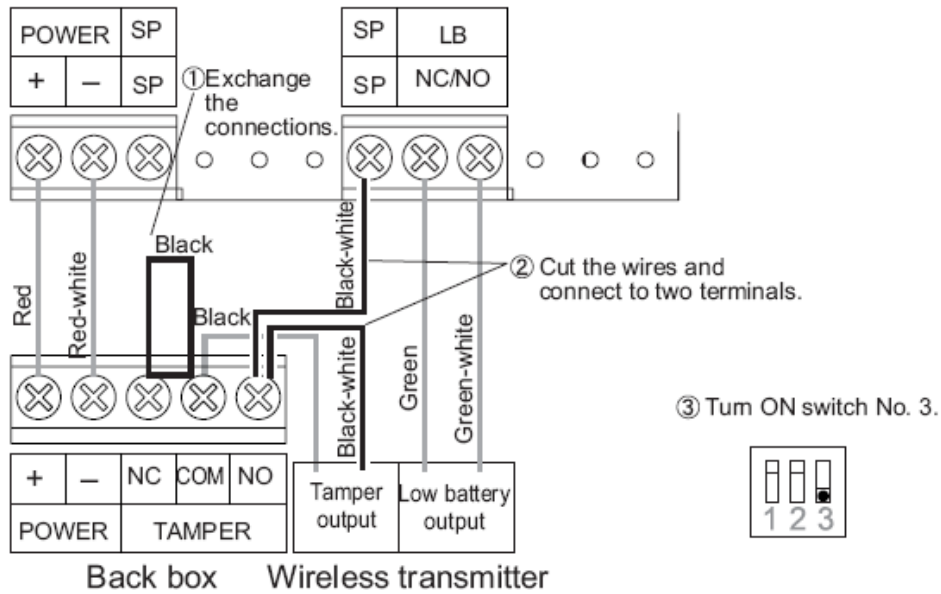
| POWER | | SP |
|---|---|---|
| + | – | SP |

| SP | LB |
|---|---|
| SP | NC/NO |

①Exchange the connections.

Black

Red

Red-white

Black

Black-white

Black-white

② Cut the wires and connect to two terminals.

Green

Green-white

③ Turn ON switch No. 3.

1 2 3

| + | – | NC | COM | NO |
|---|---|---|---|---|
| POWER | | TAMPER | | |

| Tamper output | Low battery output |
|---|---|

Back box Wireless transmitter